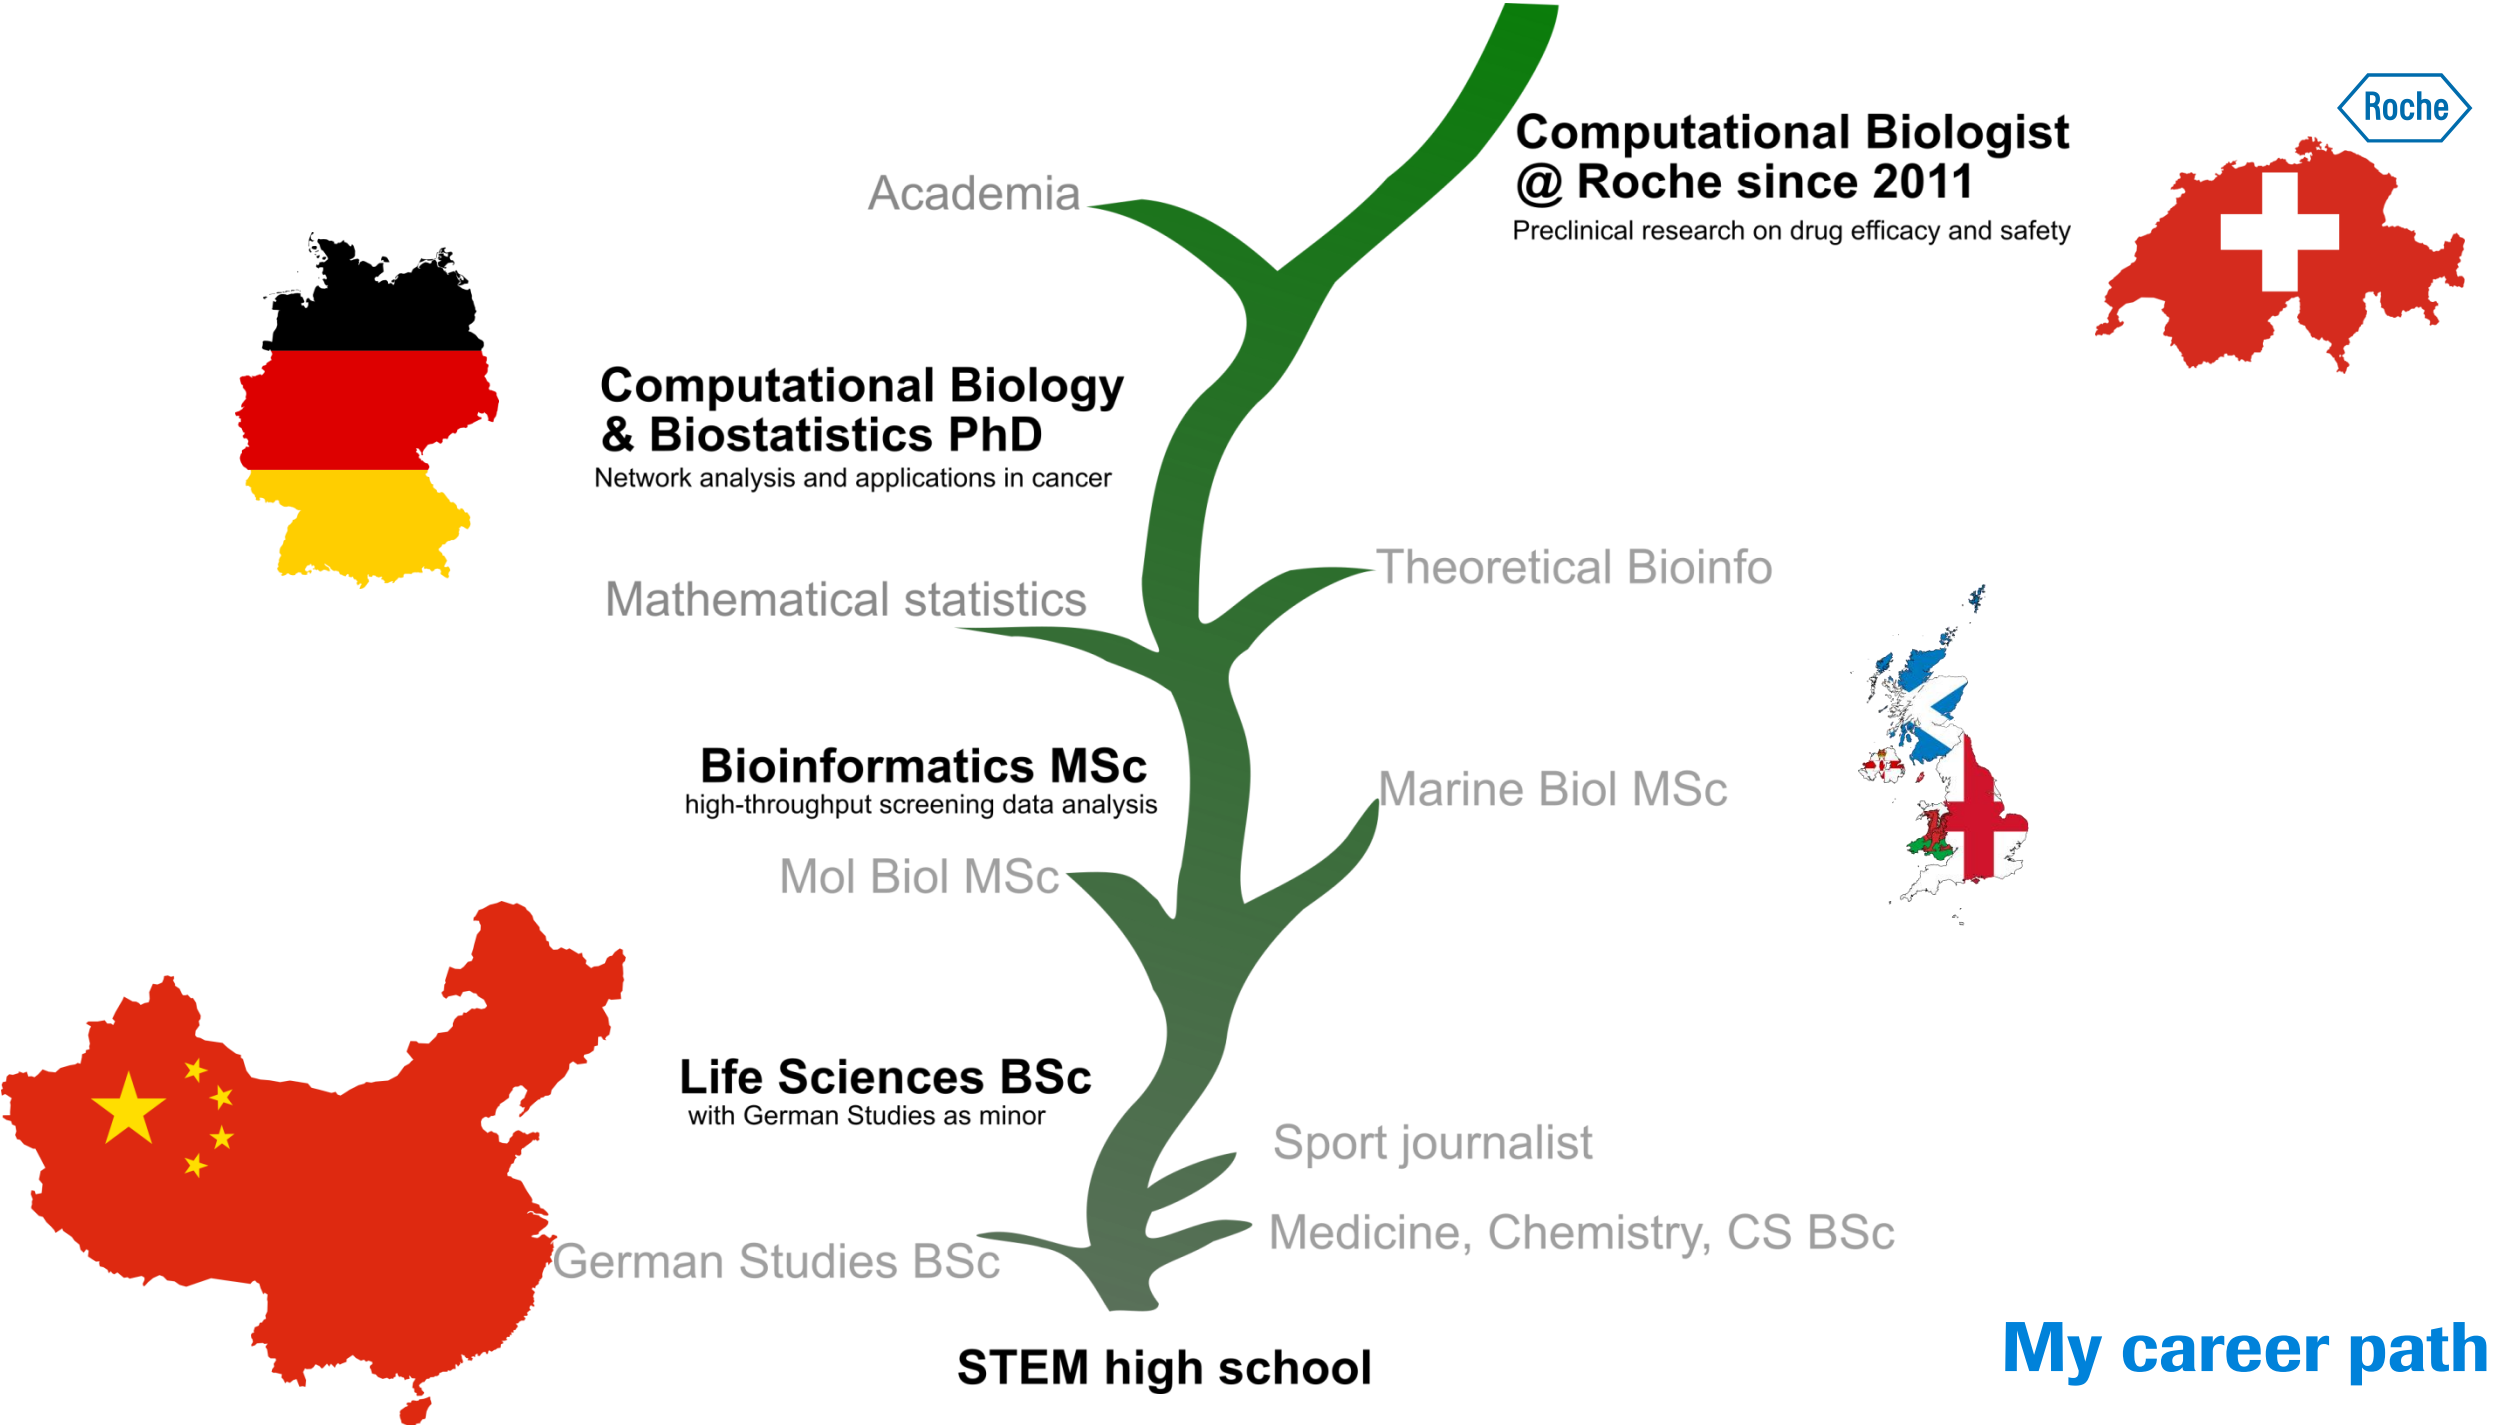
Academia

Computational Biologist @ Roche since 2011
Preclinical research on drug efficacy and safety

Roche

Computational Biology & Biostatistics PhD
Network analysis and applications in cancer

Theoretical Bioinfo

Mathematical statistics

Bioinformatics MSc
high-throughput screening data analysis

Marine Biol MSc

Mol Biol MSc

Life Sciences BSc
with German Studies as minor

Sport journalist

Medicine, Chemistry, CS BSc

German Studies BSc

STEM high school

My career path